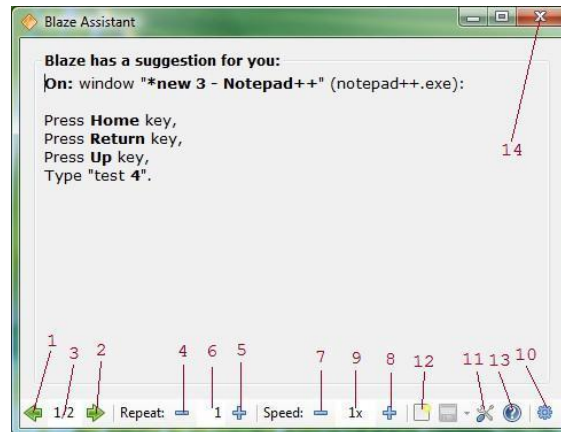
Blaze Assistant

Blaze has a suggestion for you:
On: window "*new 3 - Notepad++" (notepad++.exe):

Press Home key,
Press Return key,
Press Up key,
Type "test 4".

14

1 3 2 4 6 5 7 9 8 12 11 13 10

1/2 Repeat: 1 Speed: 1x